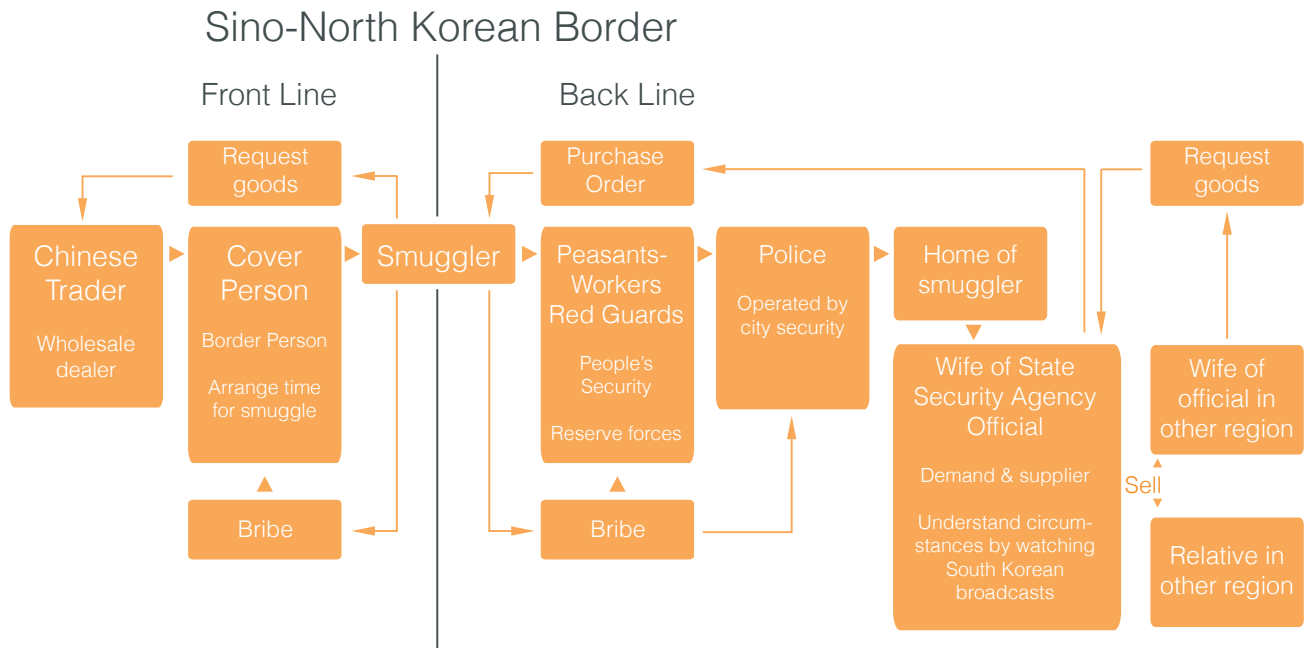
Sino-North Korean Border

Front Line

Back Line

Request goods

Purchase Order

Request goods

Chinese Trader

Wholesale dealer

Cover Person

Border Person

Arrange time for smuggle

Smuggler

Peasants-Workers Red Guards

People's Security

Reserve forces

Police

Operated by city security

Home of smuggler

Wife of State Security Agency Official

Demand & supplier

Understand circumstances by watching South Korean broadcasts

Wife of official in other region

Sell

Relative in other region

Bribe

Bribe